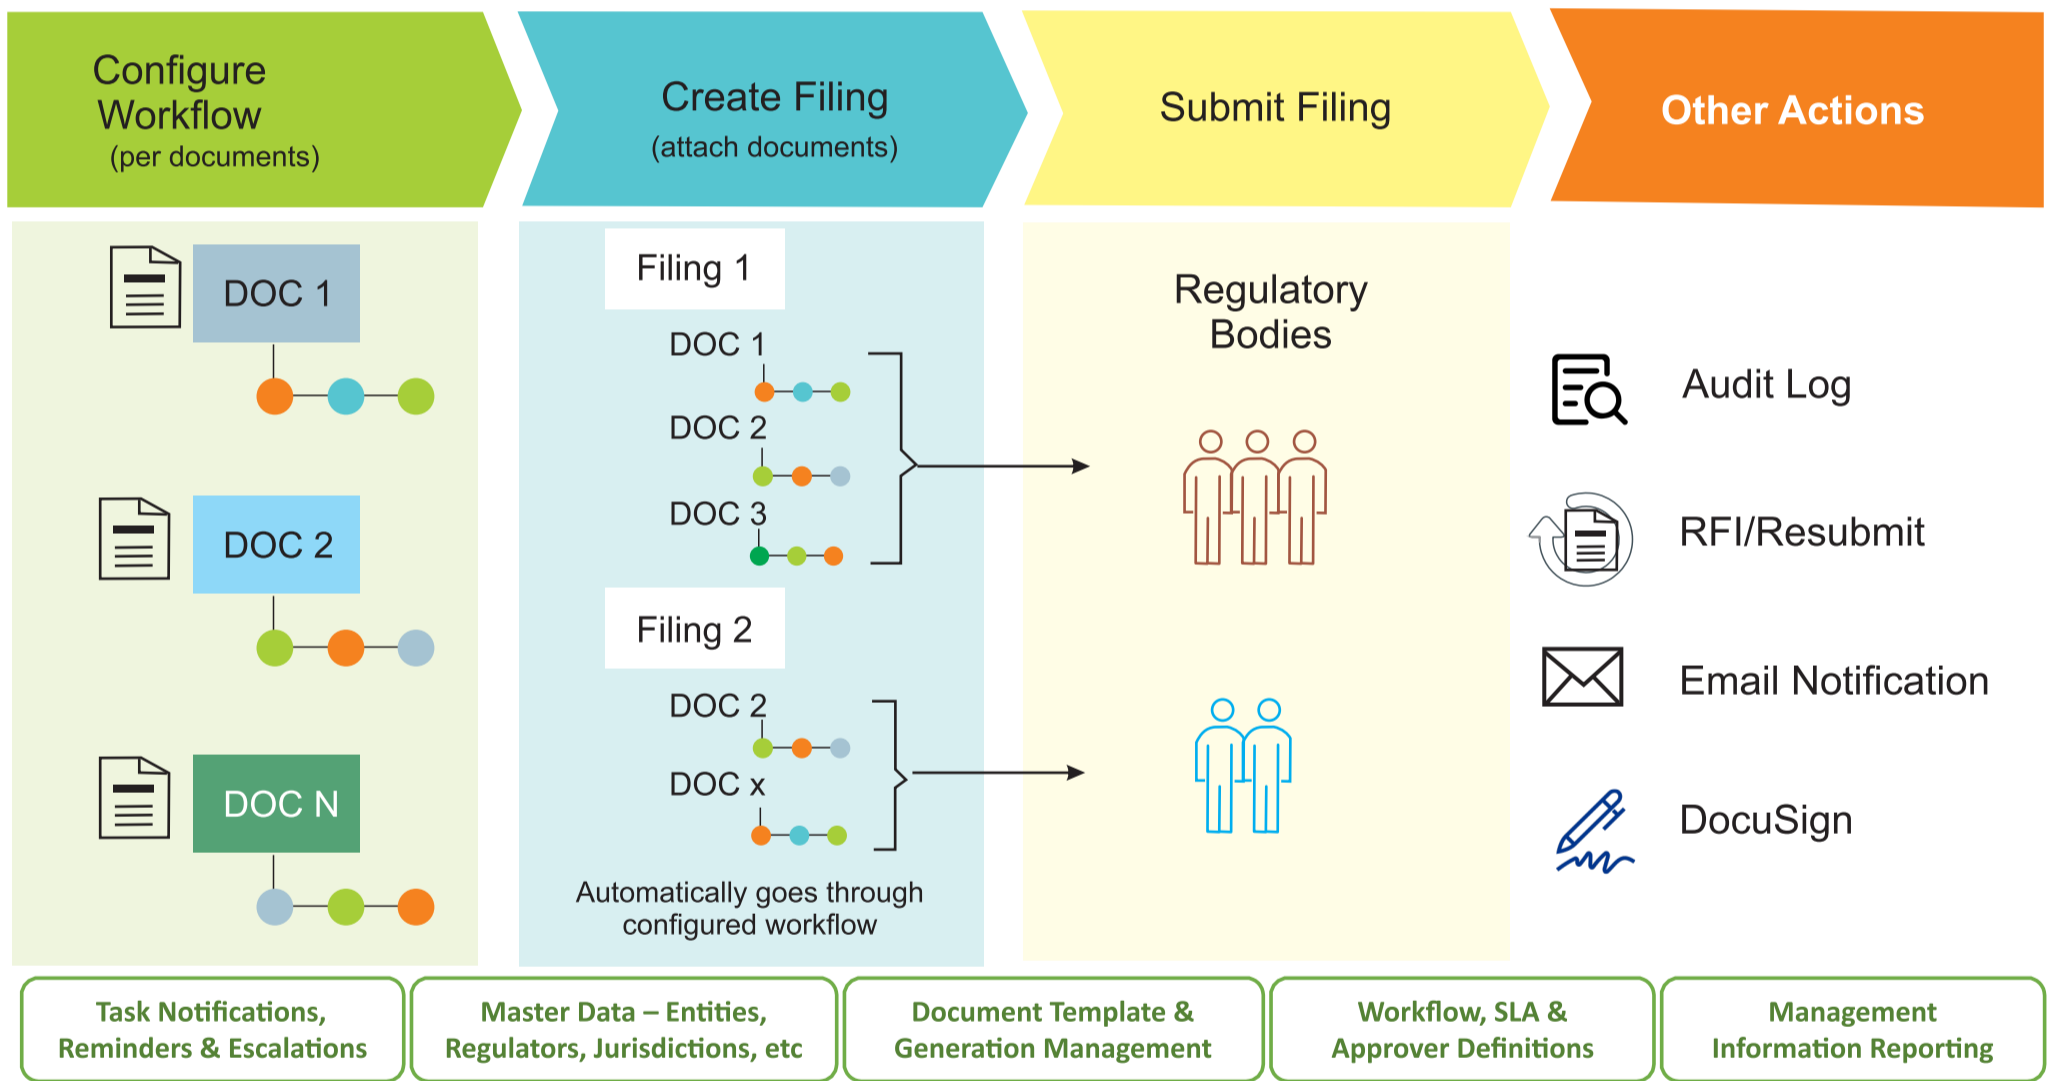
Configure Workflow (per documents)

Create Filing (attach documents)

Submit Filing

Other Actions

DOC 1

DOC 2

DOC N

Filing 1

DOC 1

DOC 2

DOC 3

Filing 2

DOC 2

DOC x

Automatically goes through configured workflow

Regulatory Bodies

Audit Log

RFI/Resubmit

Email Notification

DocuSign

Task Notifications, Reminders & Escalations

Master Data – Entities, Regulators, Jurisdictions, etc

Document Template & Generation Management

Workflow, SLA & Approver Definitions

Management Information Reporting